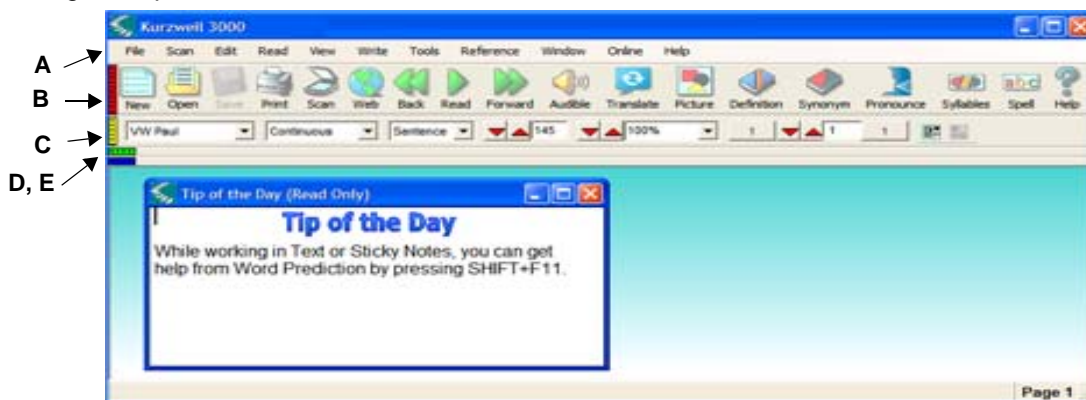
Kurzweil 3000

File Scan Edit Read View Write Tools Reference Window Online Help

A

B

New Open Save Print Scan Web Back Read Forward Audible Translate Picture Definition Synonym Pronounce Syllables Spell Help

C

VW Paul Continuous Sentence 145 100% 1 1 1

D, E

Tip of the Day (Read Only)

Tip of the Day

While working in Text or Sticky Notes, you can get help from Word Prediction by pressing SHIFT+F11.

Page 1